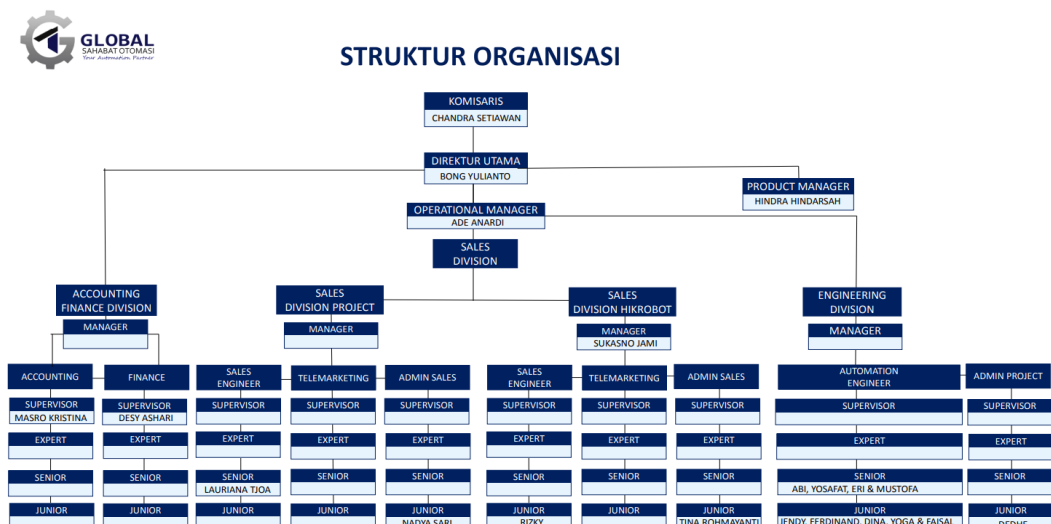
GLOBAL
SAHABAT OTOMASI
Your Automation Partner

STRUKTUR ORGANISASI

KOMISARIS
CHANDRA SETIAWAN

DIREKTUR UTAMA
BONG YULIANTO

PRODUCT MANAGER
HINDRA HINDARSAH

OPERATIONAL MANAGER
ADE ANARDI

SALES DIVISION

ACCOUNTING FINANCE DIVISION
MANAGER

SALES DIVISION PROJECT
MANAGER

SALES DIVISION HIKROBOT
MANAGER
SUKASNO JAMI

ENGINEERING DIVISION
MANAGER

ACCOUNTING
SUPERVISOR
MASRO KRISTINA
EXPERT
SENIOR
JUNIOR

FINANCE
SUPERVISOR
DESY ASHARI
EXPERT
SENIOR
JUNIOR

SALES ENGINEER
SUPERVISOR
EXPERT
SENIOR
LAURIANA TJOA
JUNIOR

TELEMARKETING
SUPERVISOR
EXPERT
SENIOR
JUNIOR

ADMIN SALES
SUPERVISOR
EXPERT
SENIOR
JUNIOR
NADYA SARI

SALES ENGINEER
SUPERVISOR
EXPERT
SENIOR
JUNIOR
RIZKY

TELEMARKETING
SUPERVISOR
EXPERT
SENIOR
JUNIOR

ADMIN SALES
SUPERVISOR
EXPERT
SENIOR
JUNIOR
TINA ROHMAYANTI

AUTOMATION ENGINEER
SUPERVISOR
EXPERT
SENIOR
ABI, YOSAFAT, ERI & MUSTOFA
JUNIOR
JENDY, FERDINAND, DINA, YOGA & FAISAL

ADMIN PROJECT
SUPERVISOR
EXPERT
SENIOR
JUNIOR
DEDHE